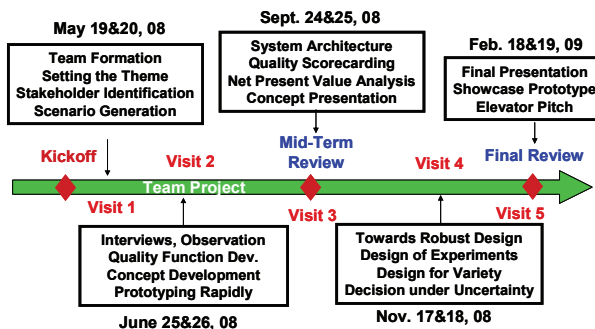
May 19&20, 08

Team Formation
Setting the Theme
Stakeholder Identification
Scenario Generation

Sept. 24&25, 08

System Architecture
Quality Scorecarding
Net Present Value Analysis
Concept Presentation

Feb. 18&19, 09

Final Presentation
Showcase Prototype
Elevator Pitch

Kickoff

Visit 2

Mid-Term Review

Visit 4

Final Review

Team Project

Visit 1

Visit 3

Visit 5

Interviews, Observation
Quality Function Dev.
Concept Development
Prototyping Rapidly

Towards Robust Design
Design of Experiments
Design for Variety
Decision under Uncertainty

June 25&26, 08

Nov. 17&18, 08